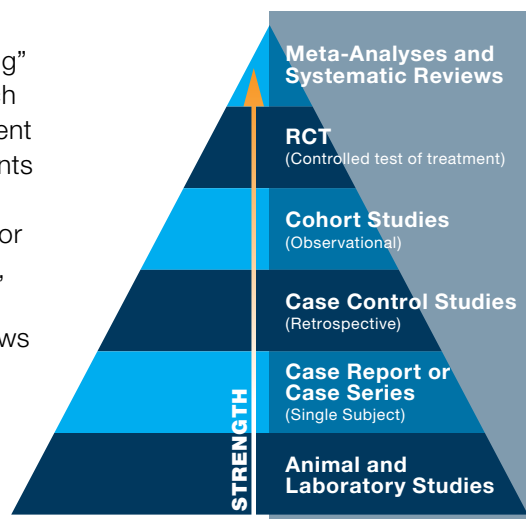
g"
h
ent
nts
or
,"
ws

Meta-Analyses and Systematic Reviews

RCT
(Controlled test of treatment)

Cohort Studies
(Observational)

Case Control Studies
(Retrospective)

Case Report or Case Series
(Single Subject)

Animal and Laboratory Studies

STRENGTH